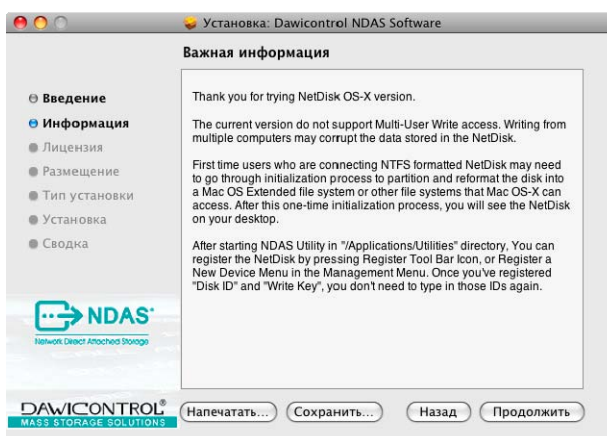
Установка: Dawicontrol NDAS Software

Важная информация

Введение
Информация
Лицензия
Размещение
Тип установки
Установка
Сводка

Thank you for trying NetDisk OS-X version.

The current version do not support Multi-User Write access. Writing from multiple computers may corrupt the data stored in the NetDisk.

First time users who are connecting NTFS formatted NetDisk may need to go through initialization process to partition and reformat the disk into a Mac OS Extended file system or other file systems that Mac OS-X can access. After this one-time initialization process, you will see the NetDisk on your desktop.

After starting NDAS Utility in "/Applications/Utilities" directory, You can register the NetDisk by pressing Register Tool Bar Icon, or Register a New Device Menu in the Management Menu. Once you've registered "Disk ID" and "Write Key", you don't need to type in those IDs again.

NDAS
Network Direct Attached Storage

DAWICONTROL®
MASS STORAGE SOLUTIONS

Напечатать...
Сохранить...
Назад
Продолжить